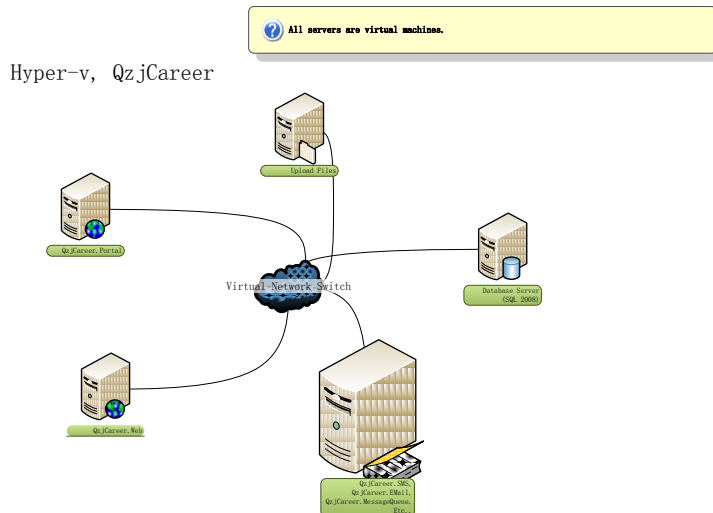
All servers are virtual machines.

Hyper-v, QzjCareer

Upload Files

QzjCareer.Portal

Database Server (SQL 2008)

Virtual Network Switch

QzjCareer.Web

QzjCareer.SMS, QzjCareer.EMail, QzjCareer.MessageQueue, Etc.